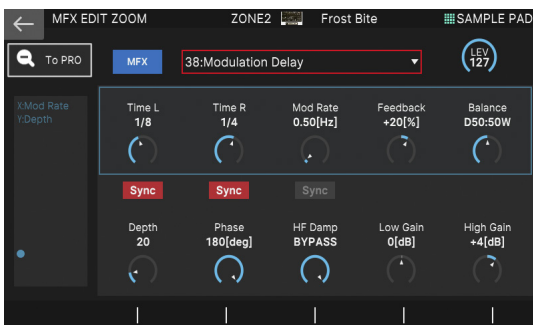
MFX EDIT ZOOM
ZONE2
Frost Bite
SAMPLE PAD

To PRO
MFX
38:Modulation Delay
LEV
127

X:Mod Rate
Y:Depth

| Time L | Time R | Mod Rate | Feedback | Balance |
|---|---|---|---|---|
| 1/8 | 1/4 | 0.50[Hz] | +20[%] | D50:50W |

Sync
Sync
Sync

| Depth | Phase | HF Damp | Low Gain | High Gain |
|---|---|---|---|---|
| 20 | 180[deg] | BYPASS | 0[dB] | +4[dB] |